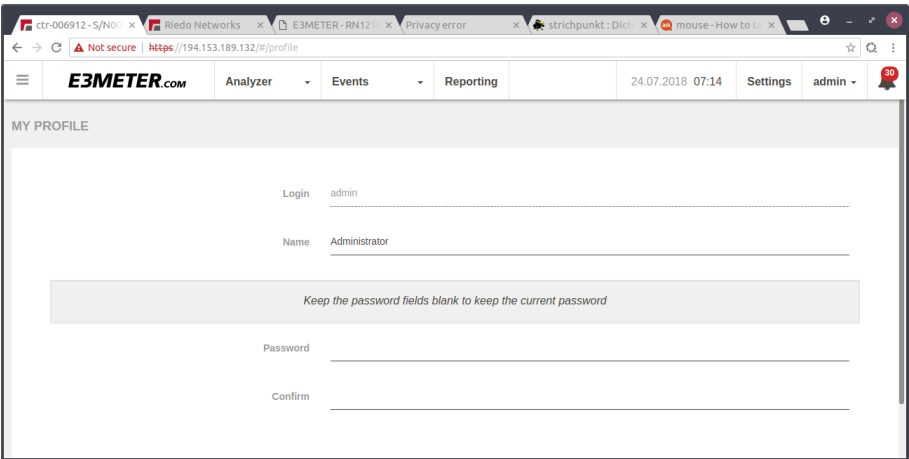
ctr-006912 - S/N00 ×
Riedo Networks ×
E3METER - RN121 ×
Privacy error ×
strichpunkt : Dict ×
mouse - How to ta ×

Not secure | https://194.153.189.132/#/profile

E3METER.com
Analyzer
Events
Reporting
24.07.2018 07:14
Settings
admin
30

MY PROFILE

Login admin

Name Administrator

Keep the password fields blank to keep the current password

Password

Confirm